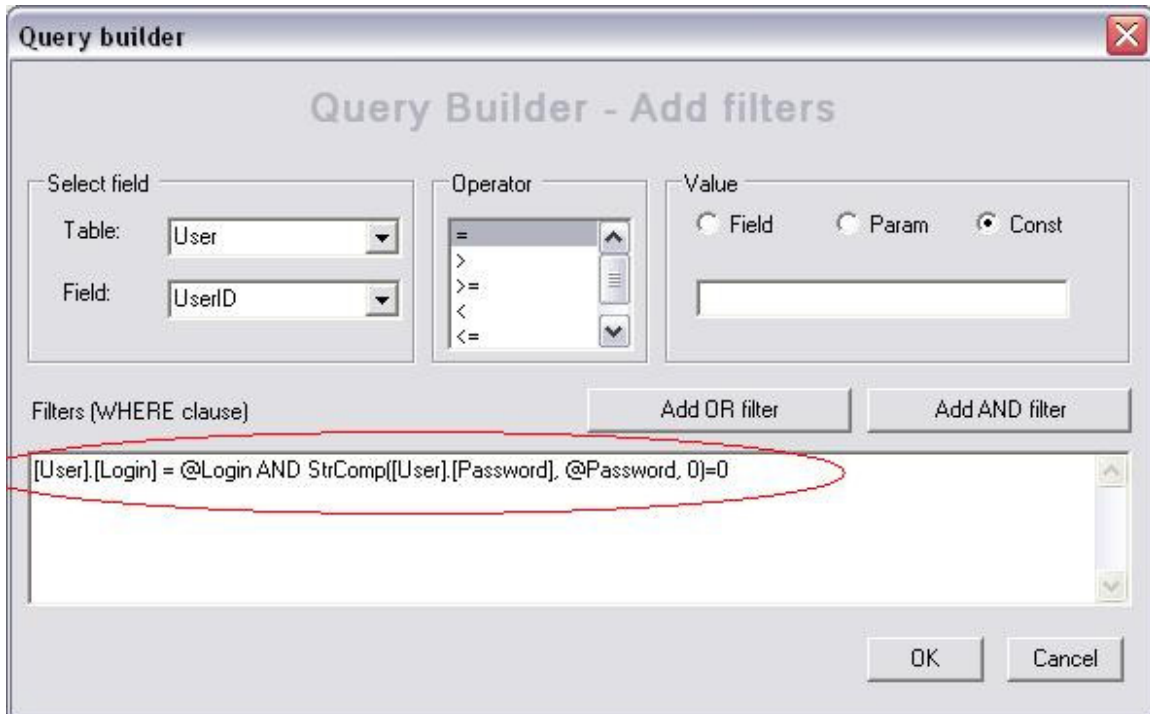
Query builder

Query Builder - Add filters

Select field

Table: User

Field: UserID

Operator

=
>
>=
<
<=

Value

Field Param Const

Filters (WHERE clause)

Add OR filter

Add AND filter

[User].[Login] = @Login AND StrComp([User].[Password], @Password, 0)=0

OK

Cancel